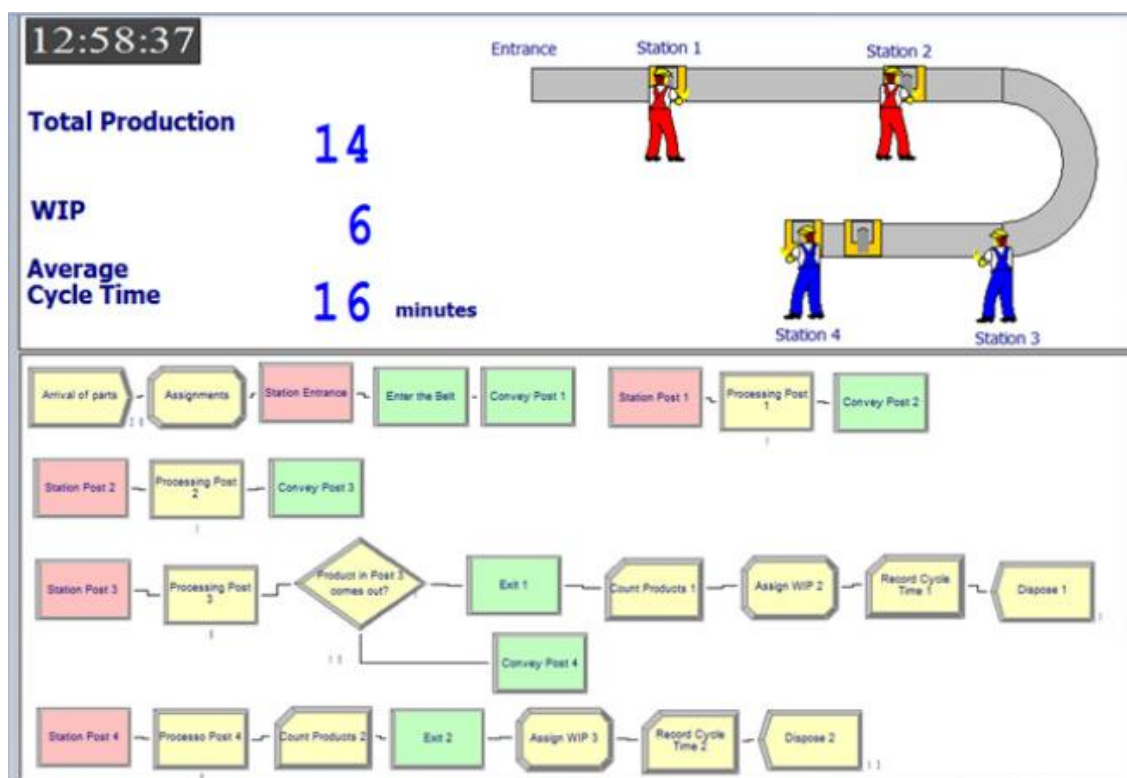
12:58:37

Total Production 14

WIP 6

Average Cycle Time 16 minutes

Entrance

Station 1

Station 2

Station 4

Station 3

Arrival of parts

Assignments

Station Entrance

Enter the Belt

Convey Post 1

Station Post 1

Processing Post 1

Convey Post 2

Station Post 2

Processing Post 2

Convey Post 3

Station Post 3

Processing Post 3

Product in Post 3 comes out?

Exit 1

Count Products 1

Assign WIP 2

Record Cycle Time 1

Dispose 1

Convey Post 4

Station Post 4

Processo Post 4

Count Products 2

Exit 2

Assign WIP 3

Record Cycle Time 2

Dispose 2